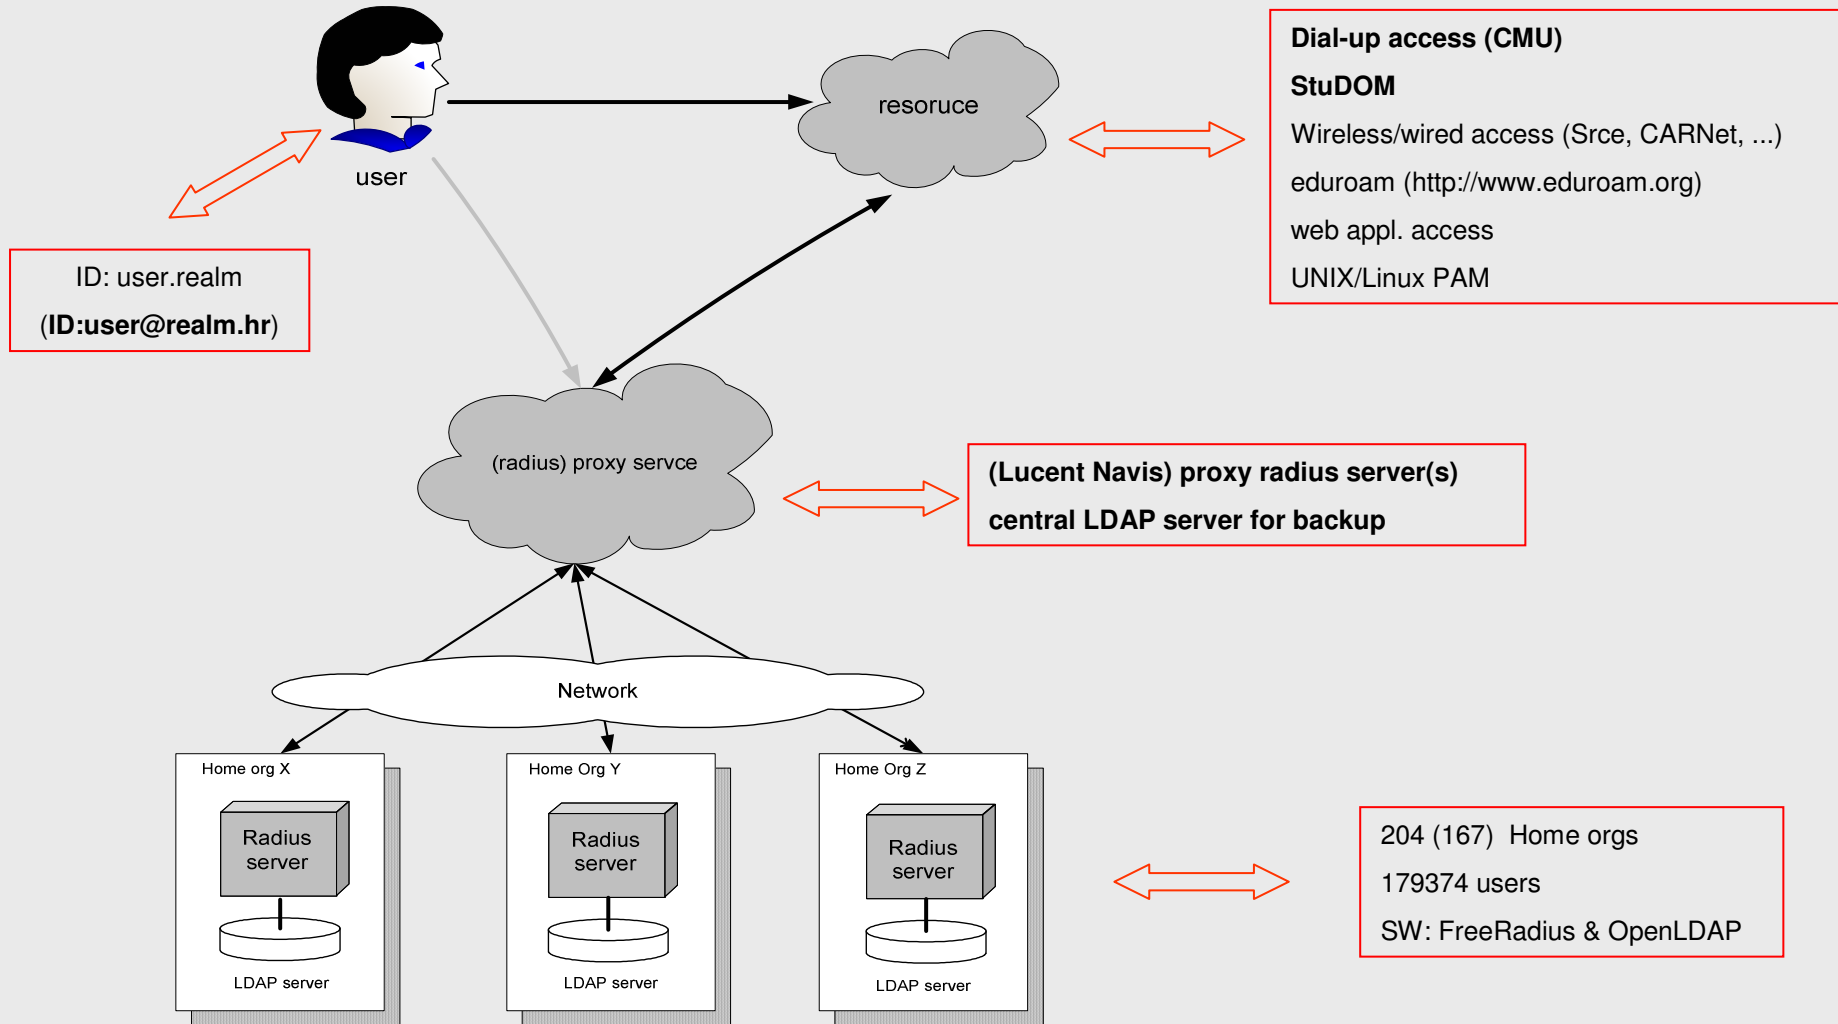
user

resoruce

Dial-up access (CMU)

StuDOM

Wireless/wired access (Srce, CARNet, ...)

eduroam (http://www.eduroam.org)

web appl. access

UNIX/Linux PAM

ID: user.realm

(ID:user@realm.hr)

(radius) proxy servce

(Lucent Navis) proxy radius server(s)

central LDAP server for backup

Network

Home org X

Radius server

LDAP server

Home Org Y

Radius server

LDAP server

Home Org Z

Radius server

LDAP server

204 (167) Home orgs

179374 users

SW: FreeRadius & OpenLDAP